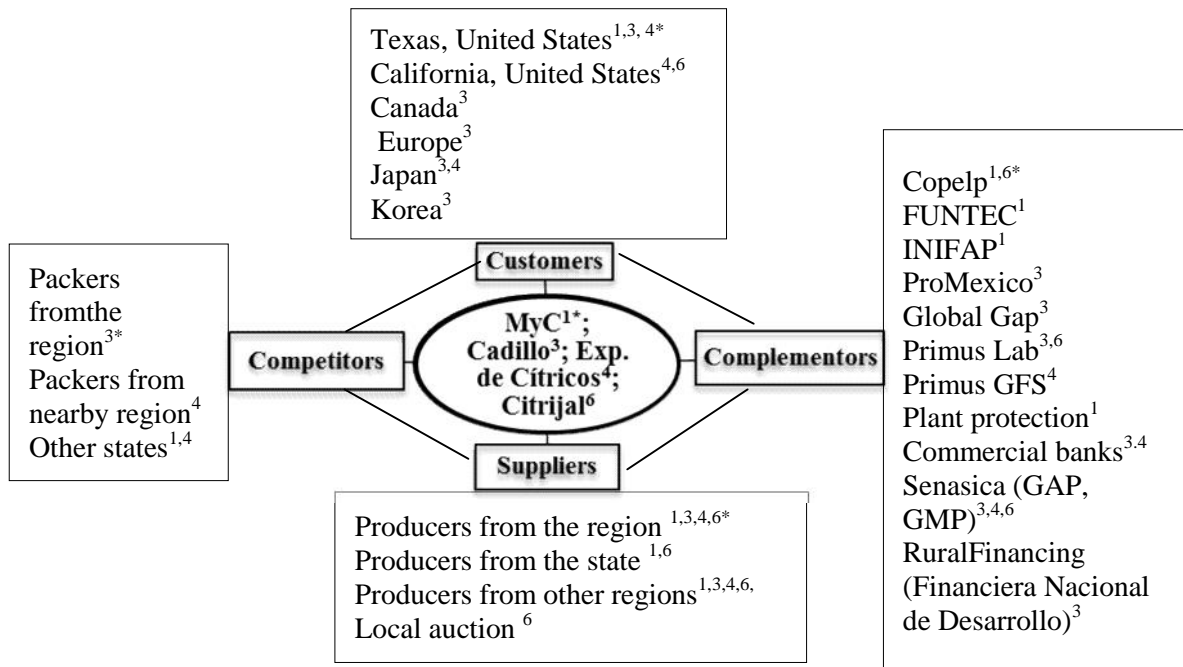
Texas, United States$^{1,3, 4*}$
California, United States$^{4,6}$
Canada$^{3}$
Europe$^{3}$
Japan$^{3,4}$
Korea$^{3}$

Packers fromthe region$^{3*}$
Packers from nearby region$^{4}$
Other states$^{1,4}$

Customers

Competitors

MyC$^{1*}$; Cadillo$^{3}$; Exp. de Cítricos$^{4}$; Citrijal$^{6}$

Complementors

Suppliers

Copelp$^{1,6*}$
FUNTEC$^{1}$
INIFAP$^{1}$
ProMexico$^{3}$
Global Gap$^{3}$
Primus Lab$^{3,6}$
Primus GFS$^{4}$
Plant protection$^{1}$
Commercial banks$^{3.4}$
Senasica (GAP, GMP)$^{3,4,6}$
RuralFinancing (Financiera Nacional de Desarrollo)$^{3}$

Producers from the region $^{1,3,4,6*}$
Producers from the state $^{1,6}$
Producers from other regions$^{1,3,4,6,}$
Local auction $^{6}$